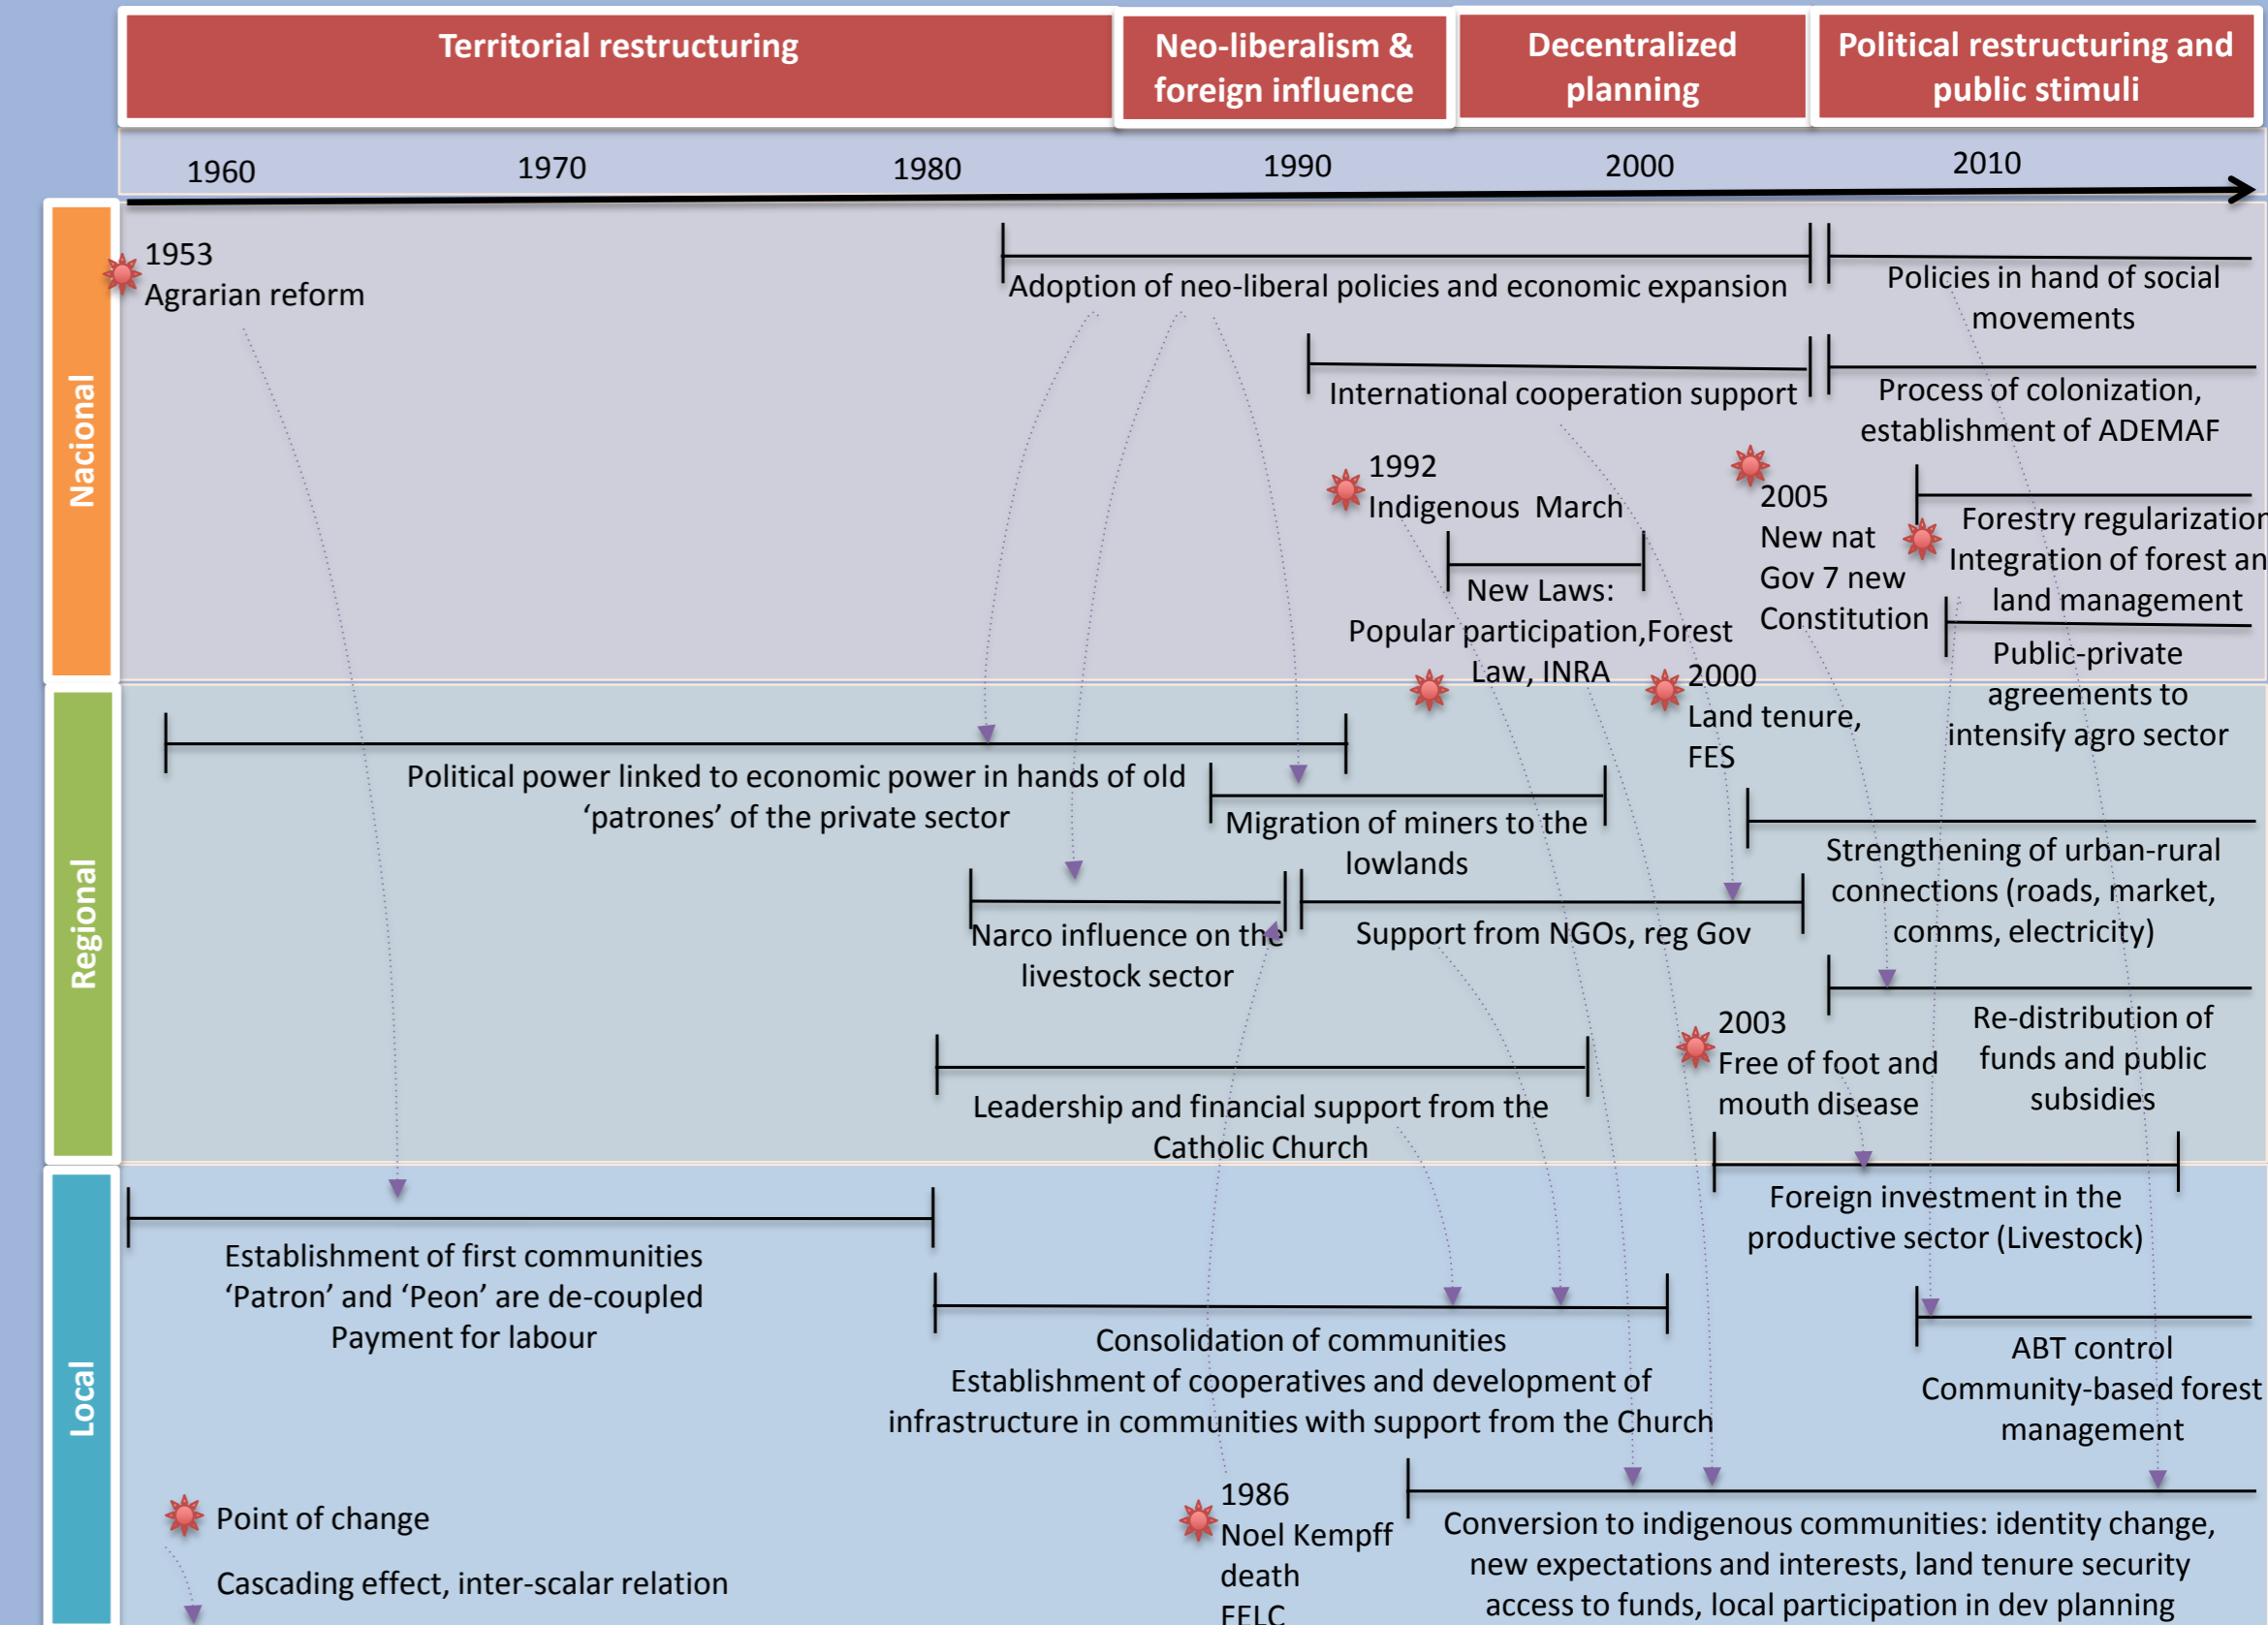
Territorial restructuring

Neo-liberalism & foreign influence

Decentralized planning

Political restructuring and public stimuli

1960 1970 1980 1990 2000 2010

Nacional

1953
Agrarian reform

Adoption of neo-liberal policies and economic expansion

Policies in hand of social movements

International cooperation support

Process of colonization, establishment of ADEMAF

1992
Indigenous March

New Laws:
Popular participation,Forest Law, INRA

2005
New nat Gov 7 new Constitution

Forestry regularization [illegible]
Integration of forest an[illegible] land management

Public-private agreements to intensify agro sector

2000
Land tenure, FES

Regional

Political power linked to economic power in hands of old 'patrones' of the private sector

Migration of miners to the lowlands

Strengthening of urban-rural connections (roads, market, comms, electricity)

Narco influence on the livestock sector

Support from NGOs, reg Gov

2003
Free of foot and mouth disease

Re-distribution of funds and public subsidies

Leadership and financial support from the Catholic Church

Local

Foreign investment in the productive sector (Livestock)

Establishment of first communities
'Patron' and 'Peon' are de-coupled
Payment for labour

Consolidation of communities
Establishment of cooperatives and development of infrastructure in communities with support from the Church

ABT control
Community-based forest management

Point of change

Cascading effect, inter-scalar relation

1986
Noel Kempff death
FELC

Conversion to indigenous communities: identity change, new expectations and interests, land tenure security access to funds, local participation in dev planning